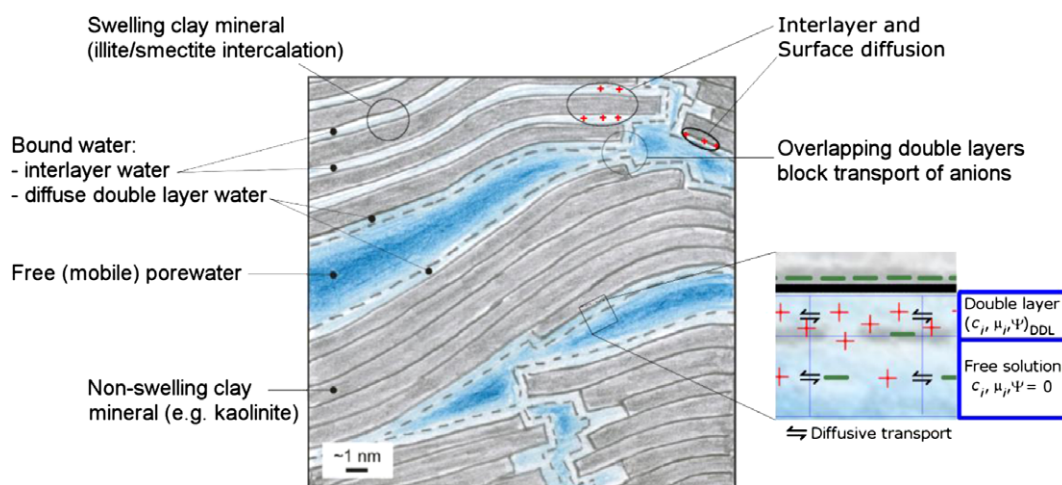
Swelling clay mineral (illite/smectite intercalation)

Interlayer and Surface diffusion

Bound water:
- interlayer water
- diffuse double layer water

Overlapping double layers block transport of anions

Free (mobile) porewater

Non-swelling clay mineral (e.g. kaolinite)

~1 nm

Double layer $(c_i, \mu_i, \Psi)_{DDL}$

Free solution $c_i, \mu_i, \Psi = 0$

⇋ Diffusive transport